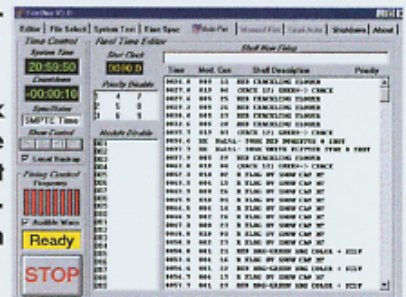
FireOne V1.0

Editor | File Select | System Test | Exec Spec | Safe Fire | Manual Fire | Dual Arm | Shutdown | About

Time Control
System Time
20:59:50
Countdown
-00:10:10
Sync Status
SMPTE Time
Show Control
Local Backup
Firing Control
Frequency
Audible Warn
Ready
STOP

Field Time Editor
Shot Clock
0000.0
Priority Disable
Module Disable

Shell Row Setup
| Time | Mod. Cue | Shell Description | Priority |
|---|---|---|---|
| 0001.0 | 019 15 | RED CRACKLING FLOWER | |
| 0002.0 | 018 15 | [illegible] | |
| 0003.0 | 017 15 | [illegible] | |
| 0004.0 | 019 15 | RED CRACKLING FLOWER | |
| 0005.0 | 018 15 | RED CRACKLING FLOWER | |
| 0006.0 | 018 15 | RED CRACKLING FLOWER | |
| 0007.0 | 017 15 | RED CRACKLING FLOWER | |
| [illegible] | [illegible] | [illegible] | |